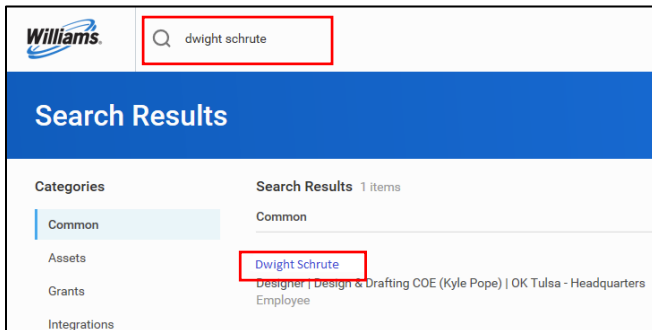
Williams.

dwight schrute

Search Results

Categories

Common

Assets

Grants

Integrations

Search Results 1 items

Common

Dwight Schrute

Designer | Design & Drafting COE (Kyle Pope) | OK Tulsa - Headquarters

Employee